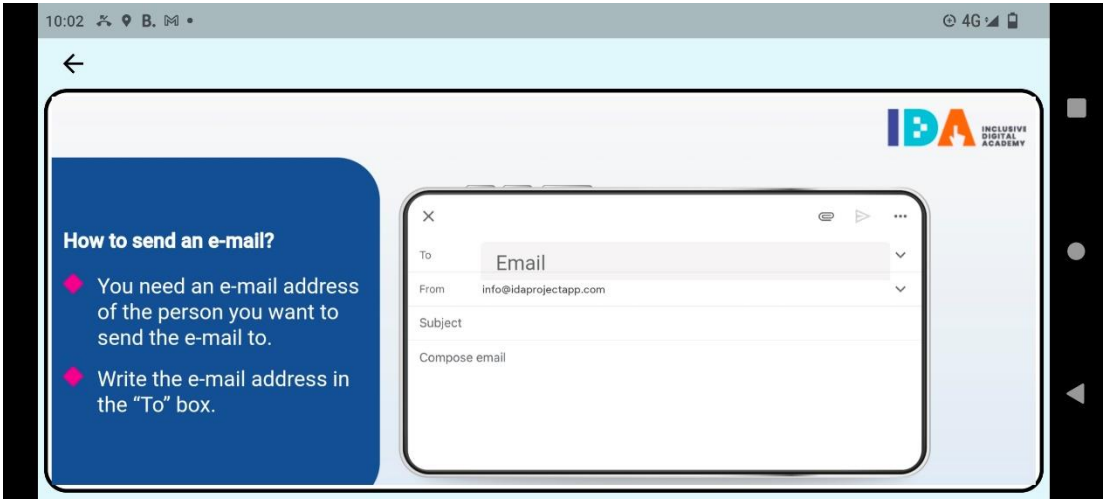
10:02 B. 4G

←

IDA INCLUSIVE DIGITAL ACADEMY

How to send an e-mail?

You need an e-mail address of the person you want to send the e-mail to.

Write the e-mail address in the "To" box.

×

To Email

From info@idaprojectapp.com

Subject

Compose email